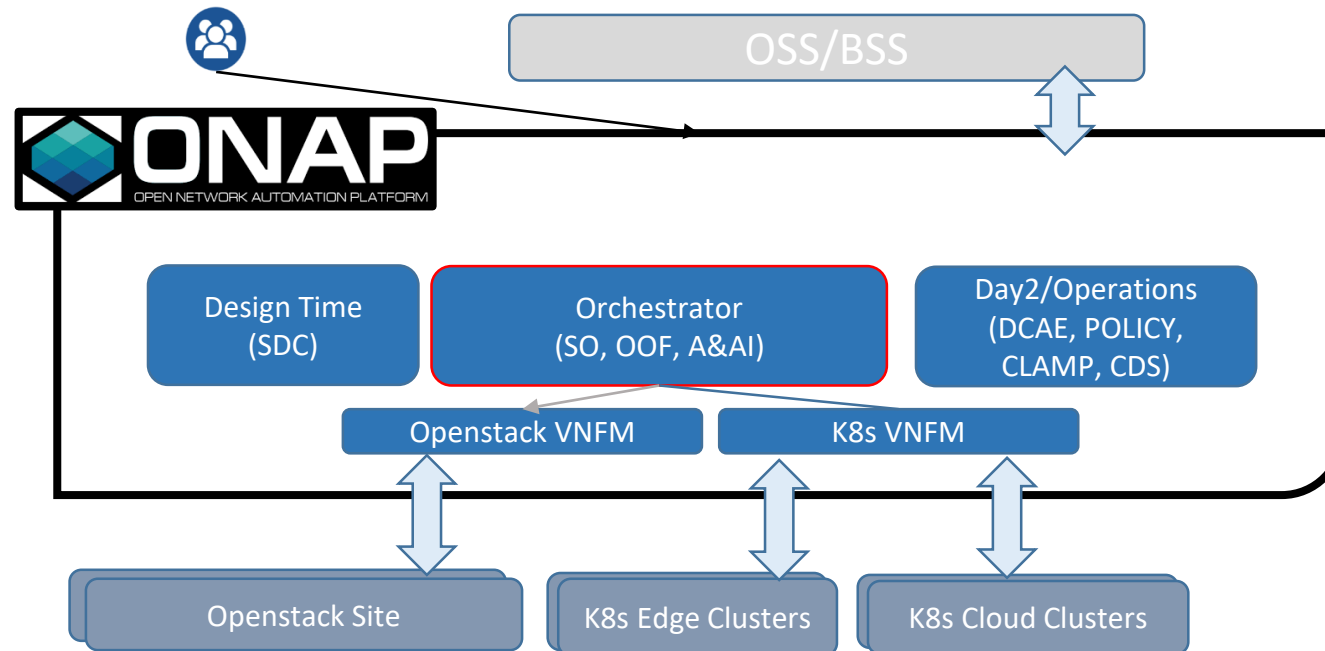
OSS/BSS

ONAP
OPEN NETWORK AUTOMATION PLATFORM

Design Time
(SDC)

Orchestrator
(SO, OOF, A&AI)

Day2/Operations
(DCAE, POLICY, CLAMP, CDS)

Openstack VNFM

K8s VNFM

Openstack Site

K8s Edge Clusters

K8s Cloud Clusters